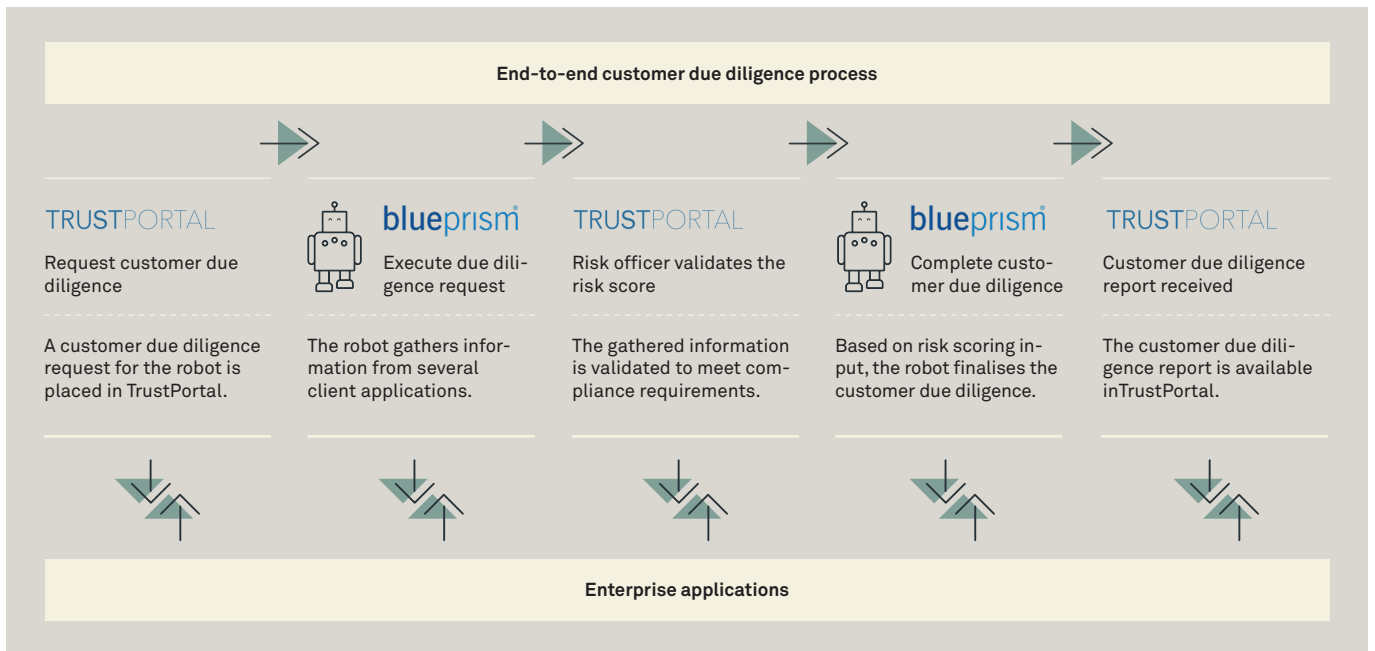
End-to-end customer due diligence process

TRUSTPORTAL

Request customer due diligence

A customer due diligence request for the robot is placed in TrustPortal.

blueprism

Execute due diligence request

The robot gathers information from several client applications.

TRUSTPORTAL

Risk officer validates the risk score

The gathered information is validated to meet compliance requirements.

blueprism

Complete customer due diligence

Based on risk scoring input, the robot finalises the customer due diligence.

TRUSTPORTAL

Customer due diligence report received

The customer due diligence report is available inTrustPortal.

Enterprise applications